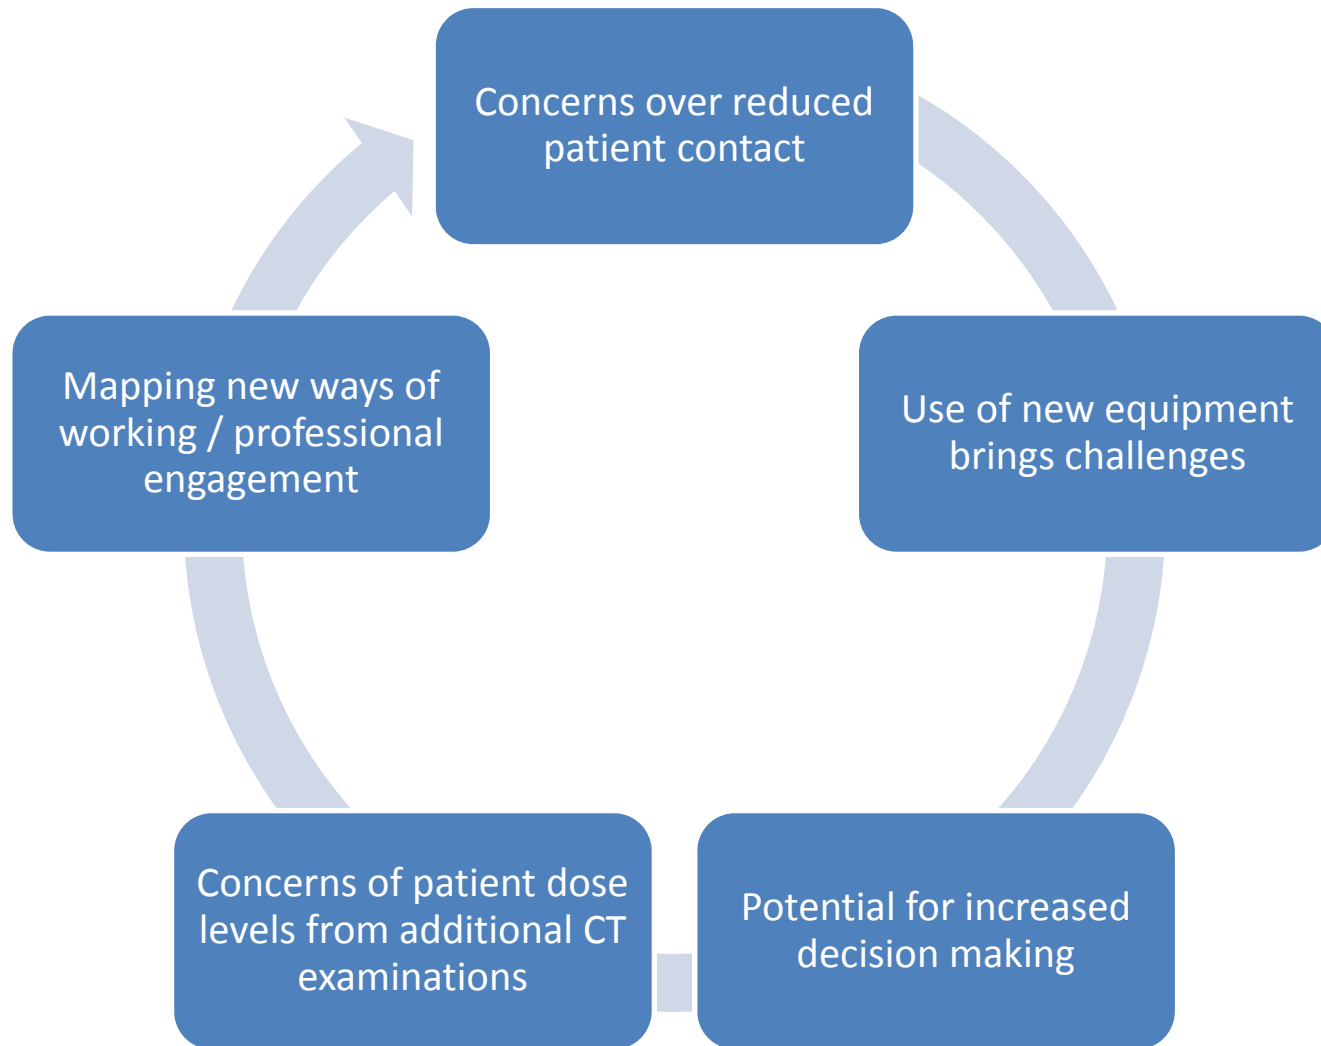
Concerns over reduced patient contact

Use of new equipment brings challenges

Potential for increased decision making

Concerns of patient dose levels from additional CT examinations

Mapping new ways of working / professional engagement